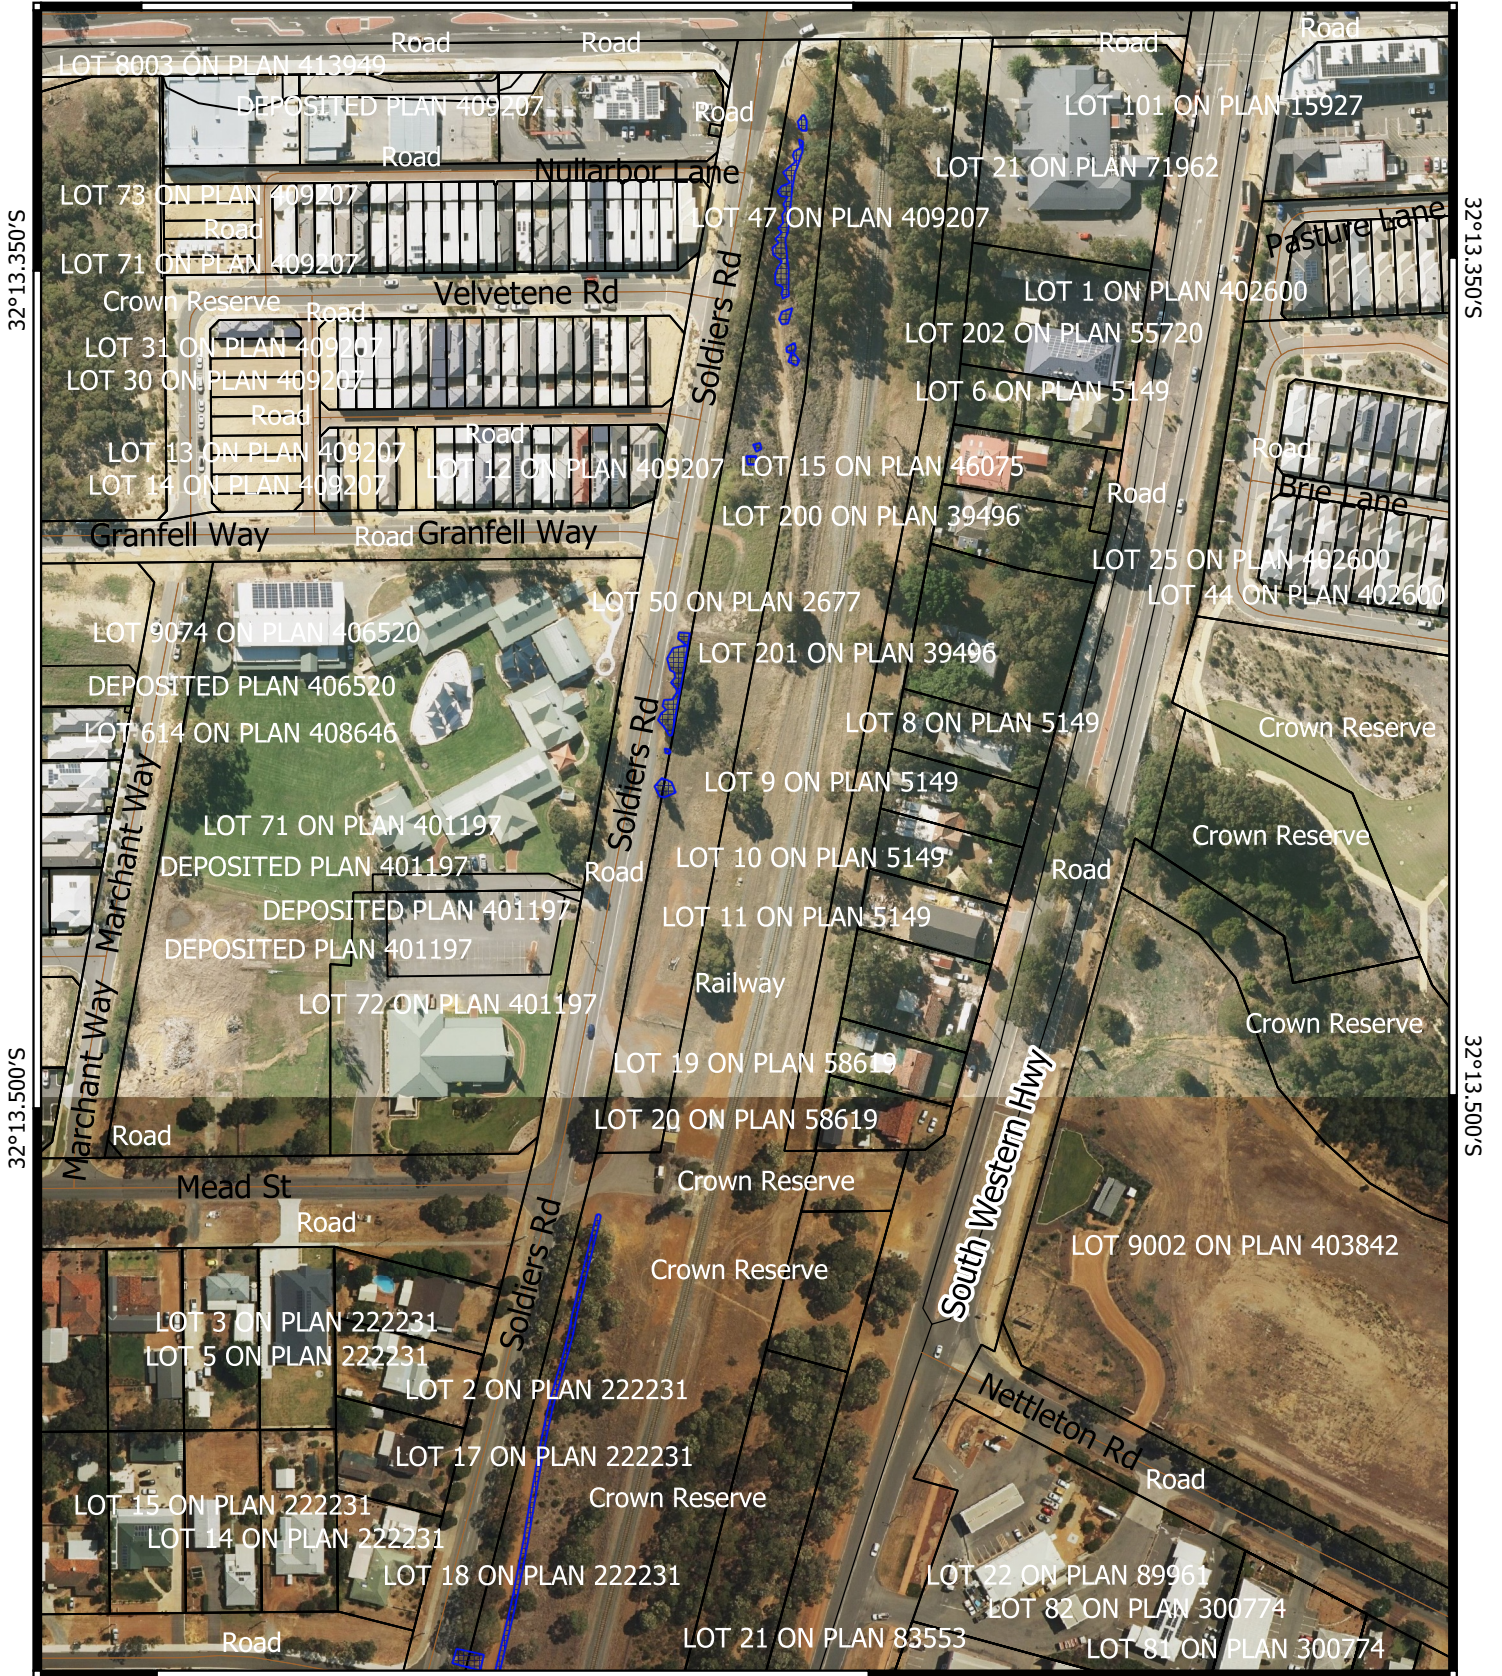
Road
Road
Road
Road
LOT 8003 ON PLAN 413949
DEPOSITED PLAN 409207
Road
LOT 101 ON PLAN 15927
Road
Nullarbor Lane
LOT 21 ON PLAN 71962
LOT 73 ON PLAN 409207
LOT 47 ON PLAN 409207
Road
Pasture Lane
LOT 71 ON PLAN 409207
32°13.350'S
32°13.350'S
Crown Reserve
Velvetene Rd
LOT 1 ON PLAN 402600
Road
LOT 202 ON PLAN 55720
LOT 31 ON PLAN 409207
LOT 30 ON PLAN 409207
Soldiers Rd
LOT 6 ON PLAN 5149
Road
Road
Road
LOT 13 ON PLAN 409207
LOT 12 ON PLAN 409207
LOT 15 ON PLAN 46075
LOT 14 ON PLAN 409207
Road
Brie Lane
LOT 200 ON PLAN 39496
Granfell Way
Road
Granfell Way
LOT 25 ON PLAN 402600
LOT 44 ON PLAN 402600
LOT 50 ON PLAN 2677
LOT 9074 ON PLAN 406520
LOT 201 ON PLAN 39496
DEPOSITED PLAN 406520
Soldiers Rd
LOT 8 ON PLAN 5149
Crown Reserve
LOT 614 ON PLAN 408646
LOT 9 ON PLAN 5149
Marchant Way
Crown Reserve
LOT 71 ON PLAN 401197
LOT 10 ON PLAN 5149
DEPOSITED PLAN 401197
Road
Road
DEPOSITED PLAN 401197
LOT 11 ON PLAN 5149
DEPOSITED PLAN 401197
Railway
LOT 72 ON PLAN 401197
Crown Reserve
LOT 19 ON PLAN 58619
32°13.500'S
32°13.500'S
Marchant Way
LOT 20 ON PLAN 58619
Road
South Western Hwy
Mead St
Crown Reserve
Road
Soldiers Rd
LOT 9002 ON PLAN 403842
Crown Reserve
LOT 3 ON PLAN 222231
LOT 5 ON PLAN 222231
LOT 2 ON PLAN 222231
Nettleton Rd
LOT 17 ON PLAN 222231
Road
Crown Reserve
LOT 15 ON PLAN 222231
LOT 14 ON PLAN 222231
LOT 18 ON PLAN 222231
LOT 22 ON PLAN 89961
LOT 82 ON PLAN 300774
Road
LOT 21 ON PLAN 83553
LOT 81 ON PLAN 300774